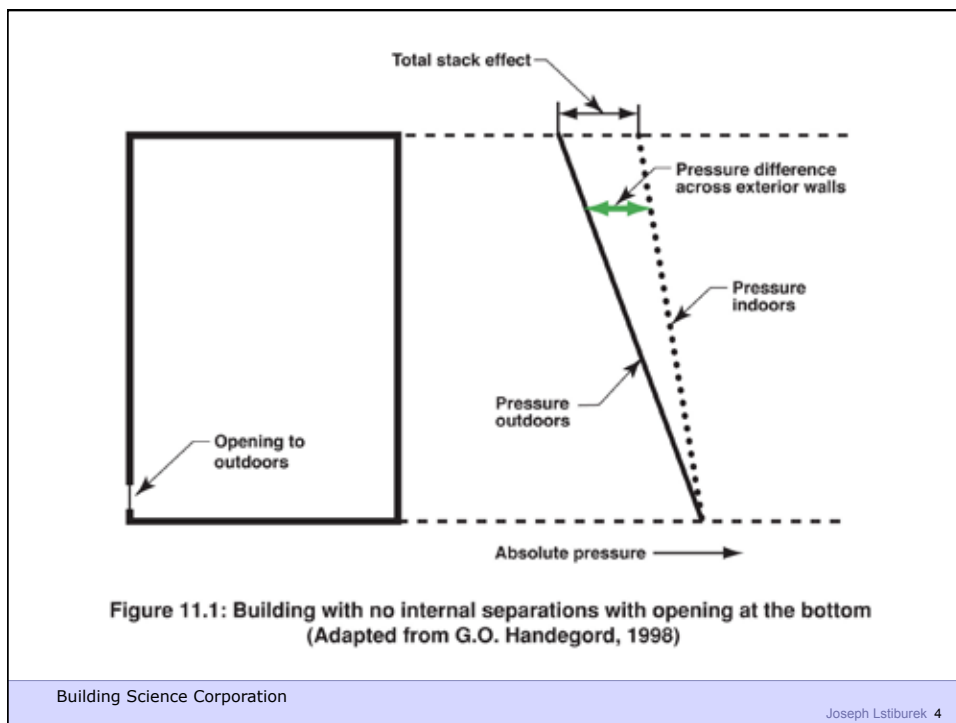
Total stack effect

Pressure difference across exterior walls

Pressure indoors

Pressure outdoors

Opening to outdoors

Absolute pressure

Figure 11.1: Building with no internal separations with opening at the bottom (Adapted from G.O. Handegord, 1998)

Building Science Corporation

Joseph Lstiburek 4